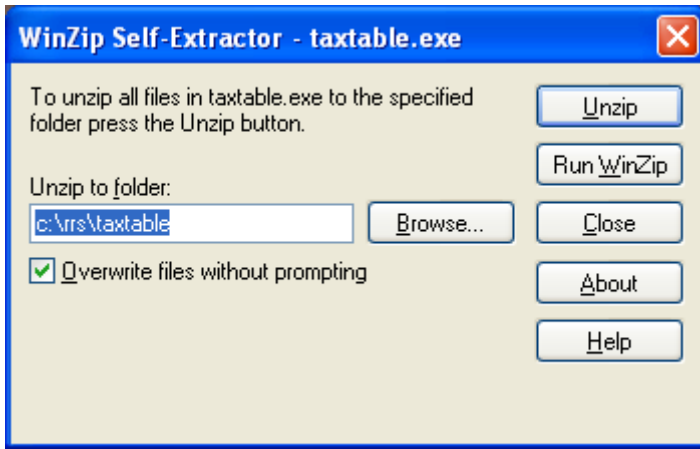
WinZip Self-Extractor - taxtable.exe

To unzip all files in taxtable.exe to the specified folder press the Unzip button.

Unzip to folder:

c:\rrs\taxtable

Browse...

Overwrite files without prompting

Unzip

Run WinZip

Close

About

Help